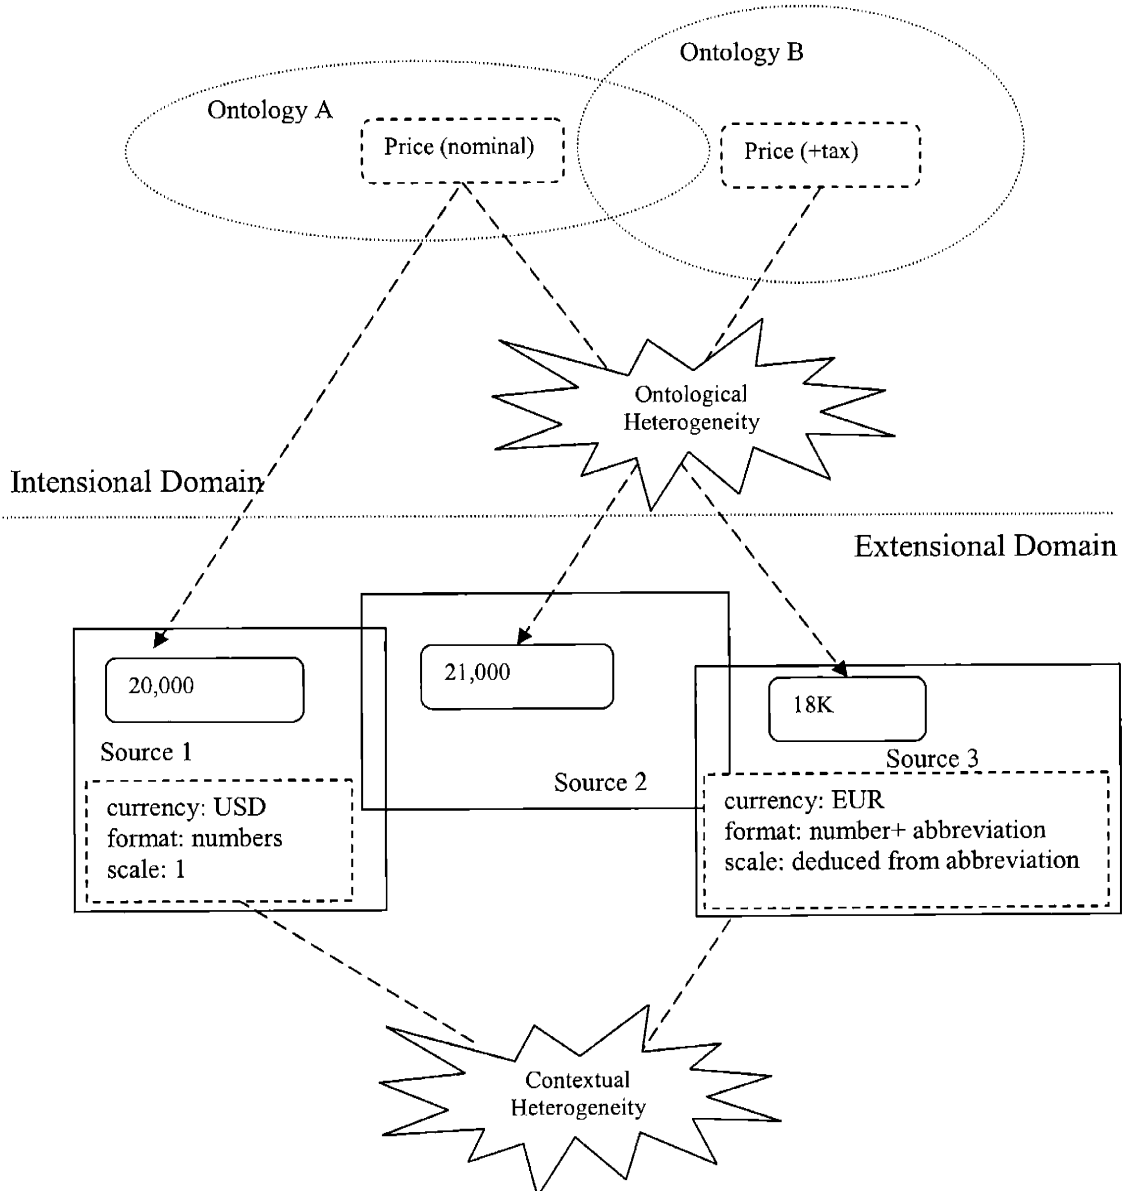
Ontology B

Ontology A

Price (nominal)

Price (+tax)

Ontological Heterogeneity

Intensional Domain

Extensional Domain

20,000

21,000

18K

Source 1

Source 2

Source 3

currency: USD
format: numbers
scale: 1

currency: EUR
format: number+ abbreviation
scale: deduced from abbreviation

Contextual Heterogeneity